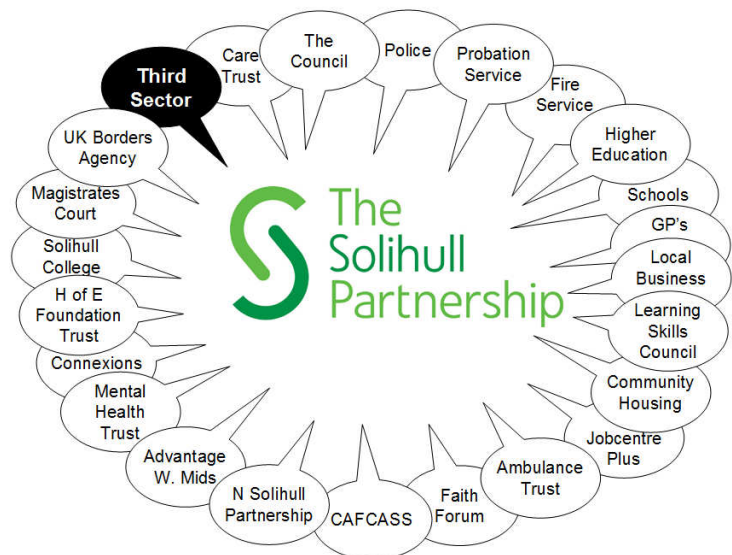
The Solihull Partnership

Third Sector

Care Trust

The Council

Police

Probation Service

Fire Service

Higher Education

Schools

GP's

Local Business

Learning Skills Council

Community Housing

Jobcentre Plus

Ambulance Trust

Faith Forum

CAFCASS

N Solihull Partnership

Advantage W. Mids

Mental Health Trust

Connexions

H of E Foundation Trust

Solihull College

Magistrates Court

UK Borders Agency